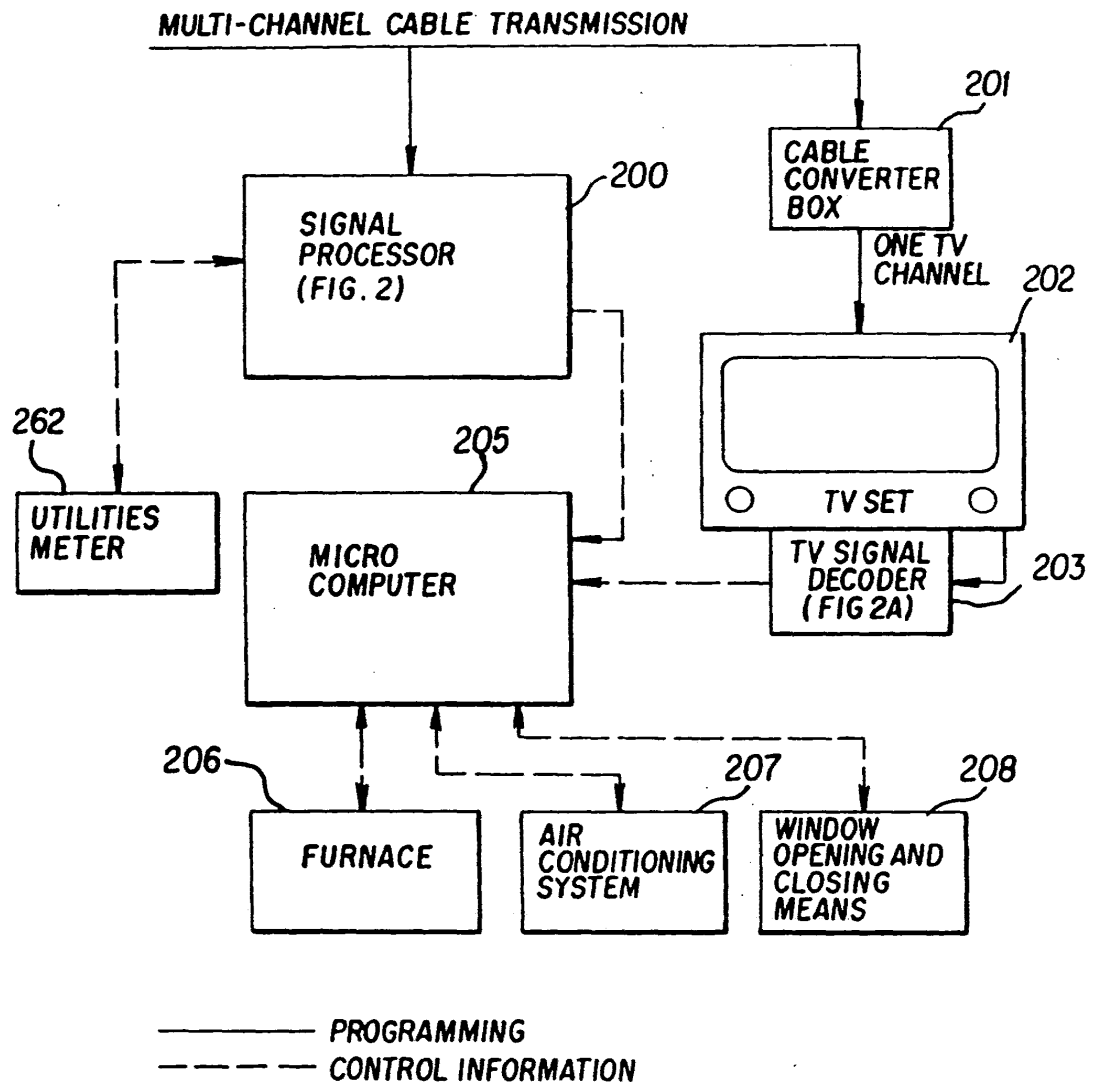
MULTI-CHANNEL CABLE TRANSMISSION

201

CABLE CONVERTER BOX

ONE TV CHANNEL

200

SIGNAL PROCESSOR (FIG. 2)

202

262

205

UTILITIES METER

MICRO COMPUTER

TV SET

TV SIGNAL DECODER (FIG 2A)

203

206

207

208

FURNACE

AIR CONDITIONING SYSTEM

WINDOW OPENING AND CLOSING MEANS

PROGRAMMING

CONTROL INFORMATION